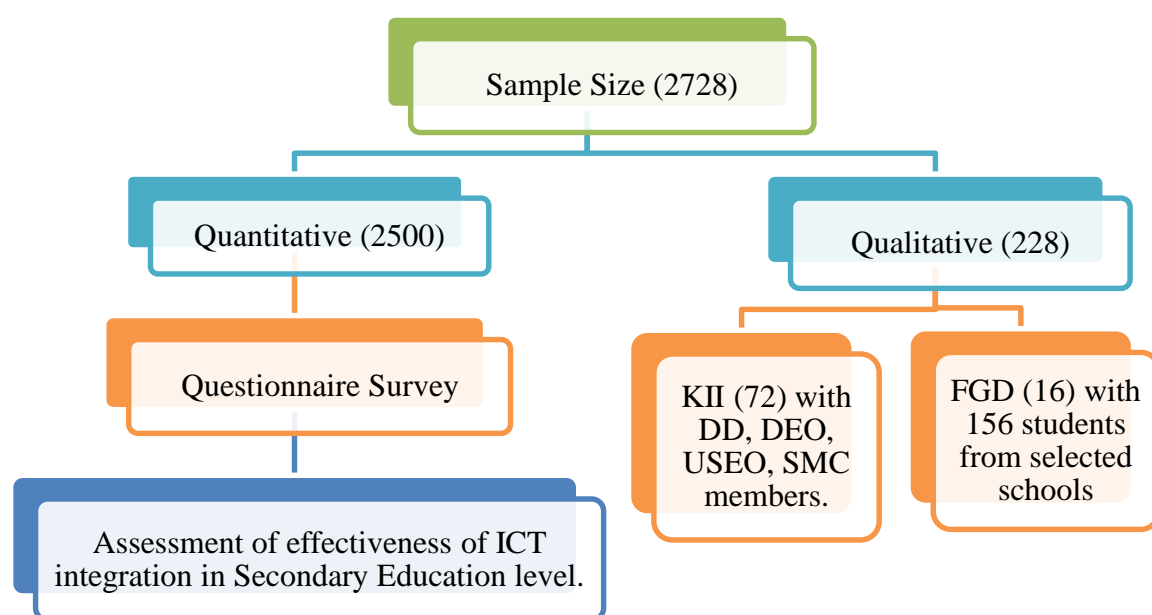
Sample Size (2728)

Quantitative (2500)

Qualitative (228)

Questionnaire Survey

KII (72) with DD, DEO, USEO, SMC members.

FGD (16) with 156 students from selected schools

Assessment of effectiveness of ICT integration in Secondary Education level.